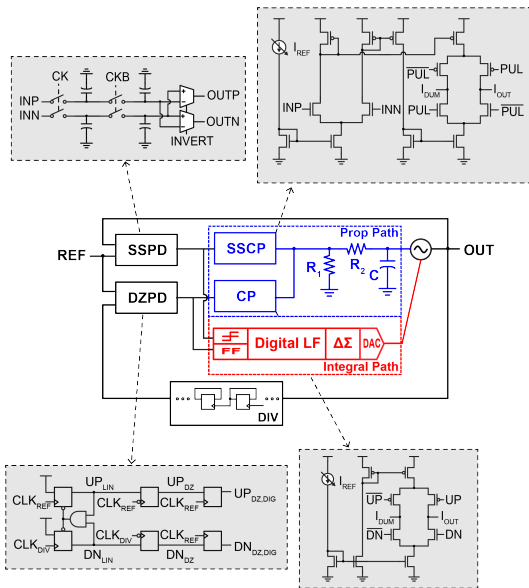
CK
CKB
INP
INN
OUTP
OUTN
INVERT

$I_{REF}$
INP
INN
$\overline{PUL}$
$I_{DUM}$
PUL
PUL
$I_{OUT}$
$\overline{PUL}$

REF
SSPD
DZPD
SSCP
CP
Prop Path
$R_1$
$R_2$
C
OUT
FF
Digital LF
ΔΣ
DAC
Integral Path
DIV

$UP_{LIN}$
$UP_{DZ}$
$CLK_{REF}$
$CLK_{REF}$
$CLK_{REF}$
$UP_{DZ,DIG}$
$CLK_{DIV}$
$CLK_{DIV}$
$CLK_{REF}$
$DN_{LIN}$
$DN_{DZ}$
$DN_{DZ,DIG}$

$I_{REF}$
$\overline{UP}$
UP
$I_{DUM}$
$I_{OUT}$
$\overline{DN}$
DN